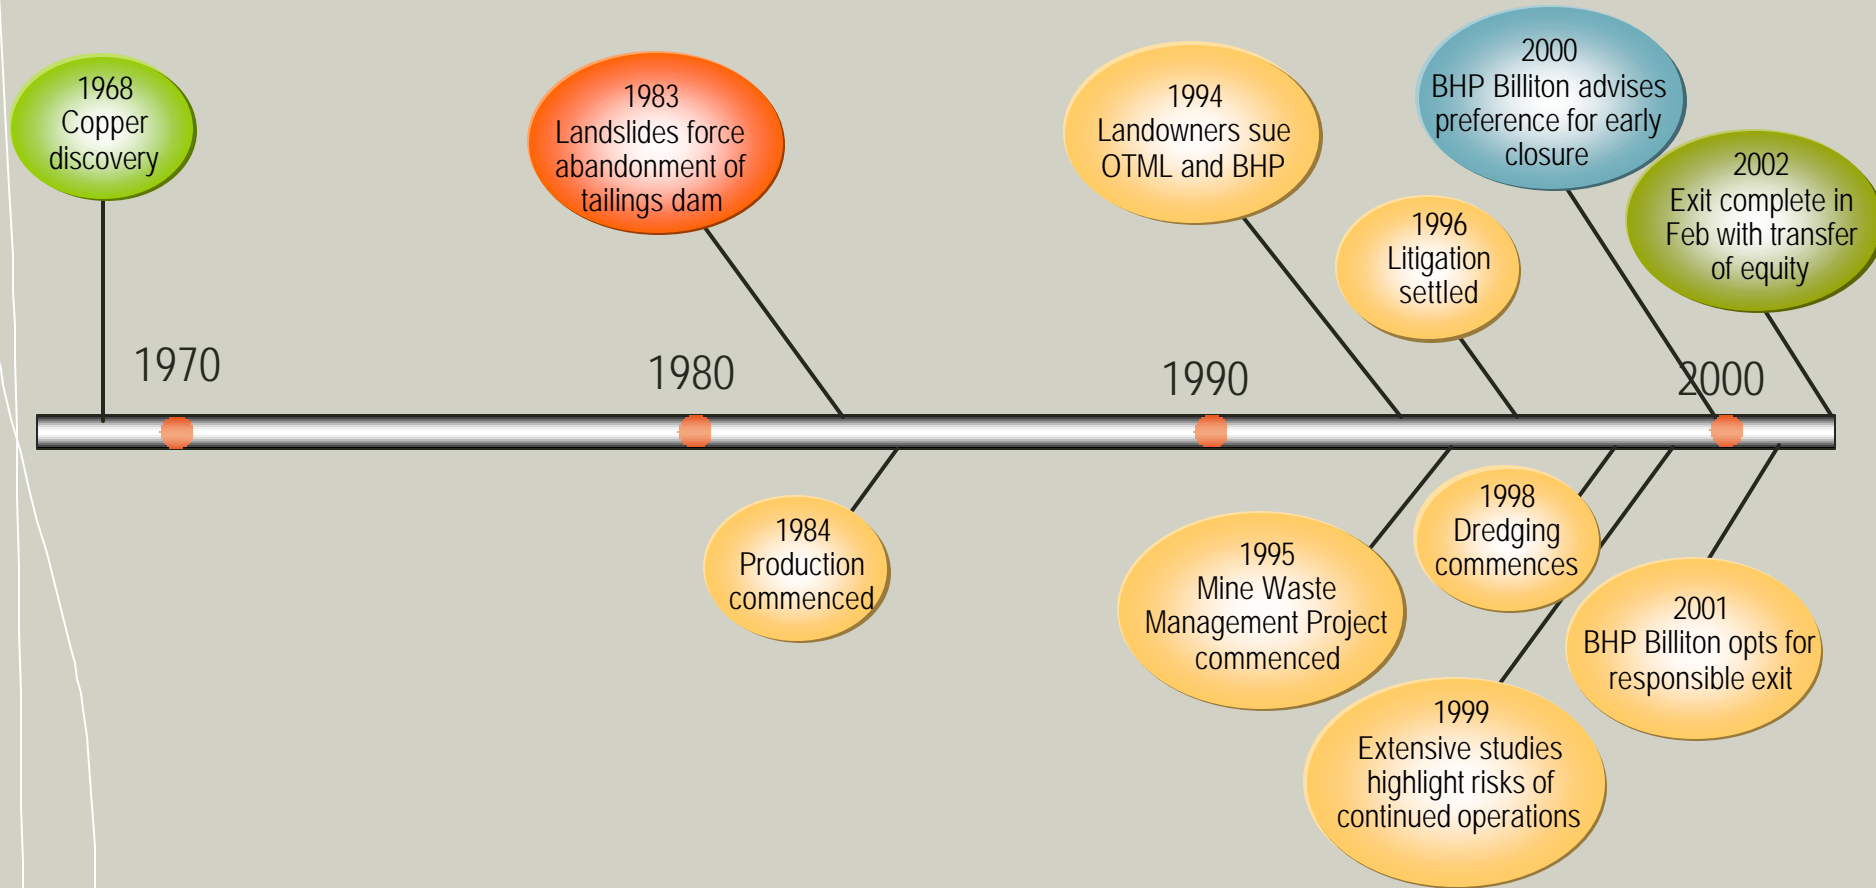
1968
Copper discovery

1983
Landslides force abandonment of tailings dam

1994
Landowners sue OTML and BHP

2000
BHP Billiton advises preference for early closure

1996
Litigation settled

2002
Exit complete in Feb with transfer of equity

1970

1980

1990

2000

1984
Production commenced

1995
Mine Waste Management Project commenced

1998
Dredging commences

2001
BHP Billiton opts for responsible exit

1999
Extensive studies highlight risks of continued operations